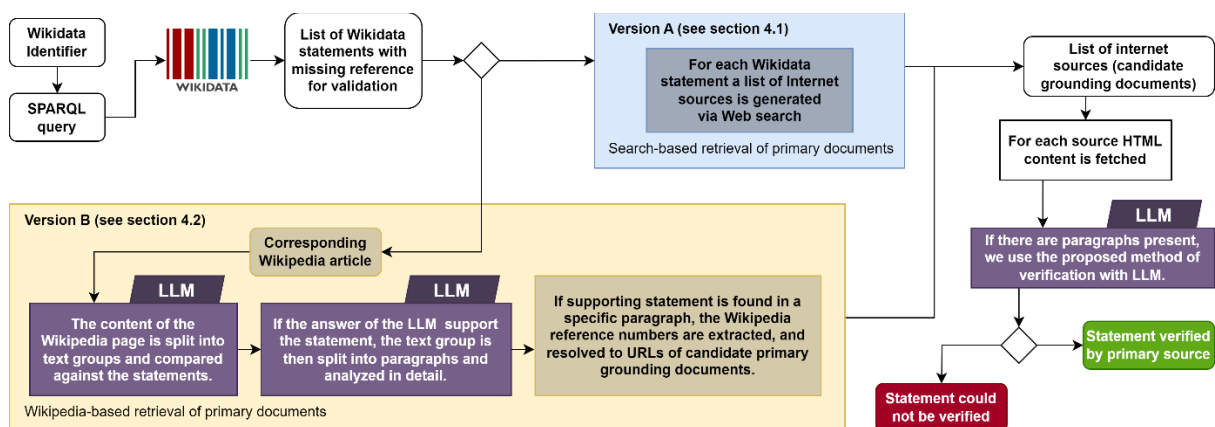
Wikidata Identifier

SPARQL query

WIKIDATA

List of Wikidata statements with missing reference for validation

Version A (see section 4.1)

For each Wikidata statement a list of Internet sources is generated via Web search

Search-based retrieval of primary documents

List of internet sources (candidate grounding documents)

For each source HTML content is fetched

LLM

If there are paragraphs present, we use the proposed method of verification with LLM.

Statement verified by primary source

Statement could not be verified

Version B (see section 4.2)

Corresponding Wikipedia article

LLM

The content of the Wikipedia page is split into text groups and compared against the statements.

LLM

If the answer of the LLM support the statement, the text group is then split into paragraphs and analyzed in detail.

If supporting statement is found in a specific paragraph, the Wikipedia reference numbers are extracted, and resolved to URLs of candidate primary grounding documents.

Wikipedia-based retrieval of primary documents